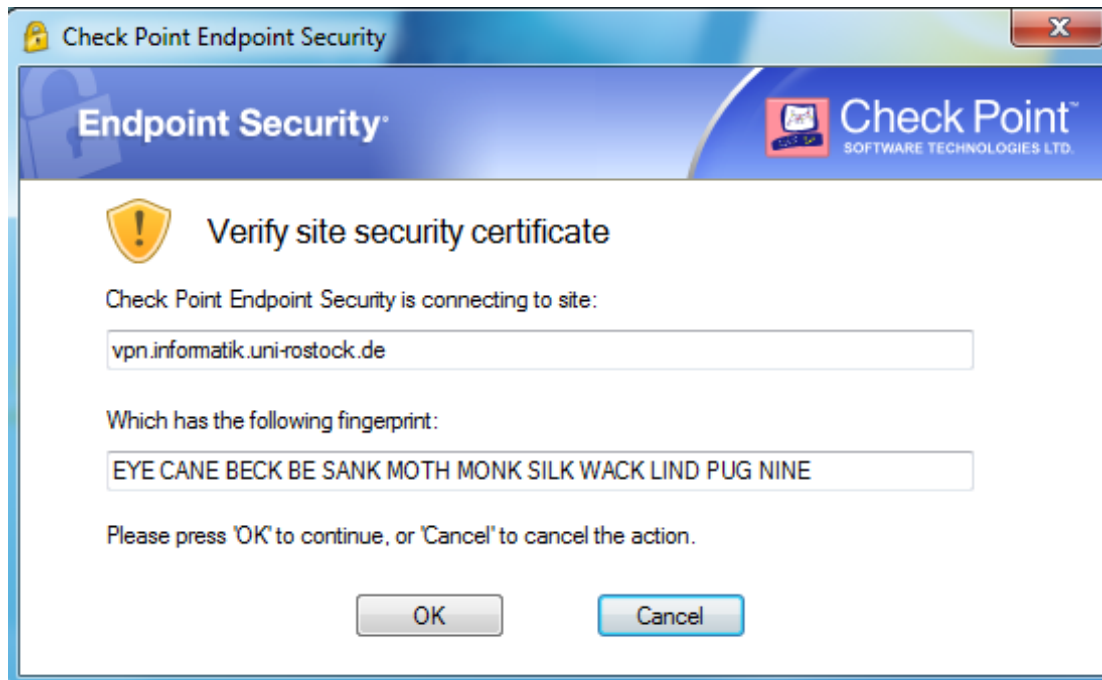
Check Point Endpoint Security

Endpoint Security

Check Point™
SOFTWARE TECHNOLOGIES LTD.

Verify site security certificate

Check Point Endpoint Security is connecting to site:

vpn.informatik.uni-rostock.de

Which has the following fingerprint:

EYE CANE BECK BE SANK MOTH MONK SILK WACK LIND PUG NINE

Please press 'OK' to continue, or 'Cancel' to cancel the action.

OK

Cancel